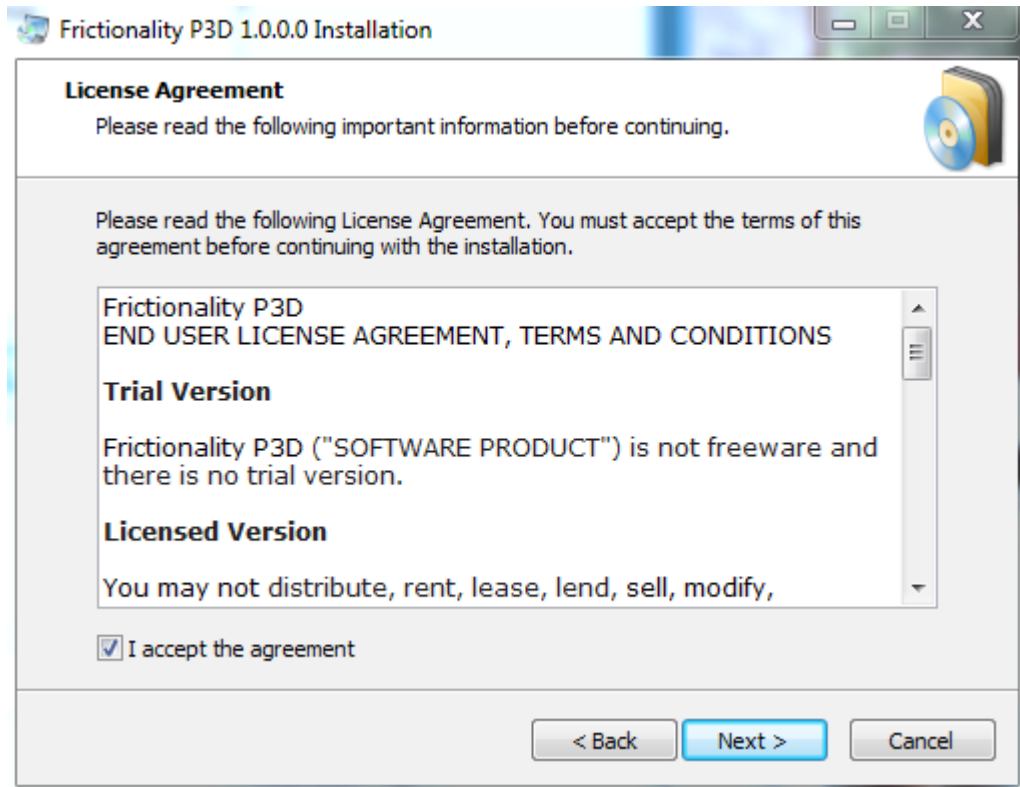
Frictionality P3D 1.0.0.0 Installation

License Agreement
Please read the following important information before continuing.

Please read the following License Agreement. You must accept the terms of this agreement before continuing with the installation.

Frictionality P3D
END USER LICENSE AGREEMENT, TERMS AND CONDITIONS

Trial Version

Frictionality P3D ("SOFTWARE PRODUCT") is not freeware and there is no trial version.

Licensed Version

You may not distribute, rent, lease, lend, sell, modify,

I accept the agreement

< Back
Next >
Cancel